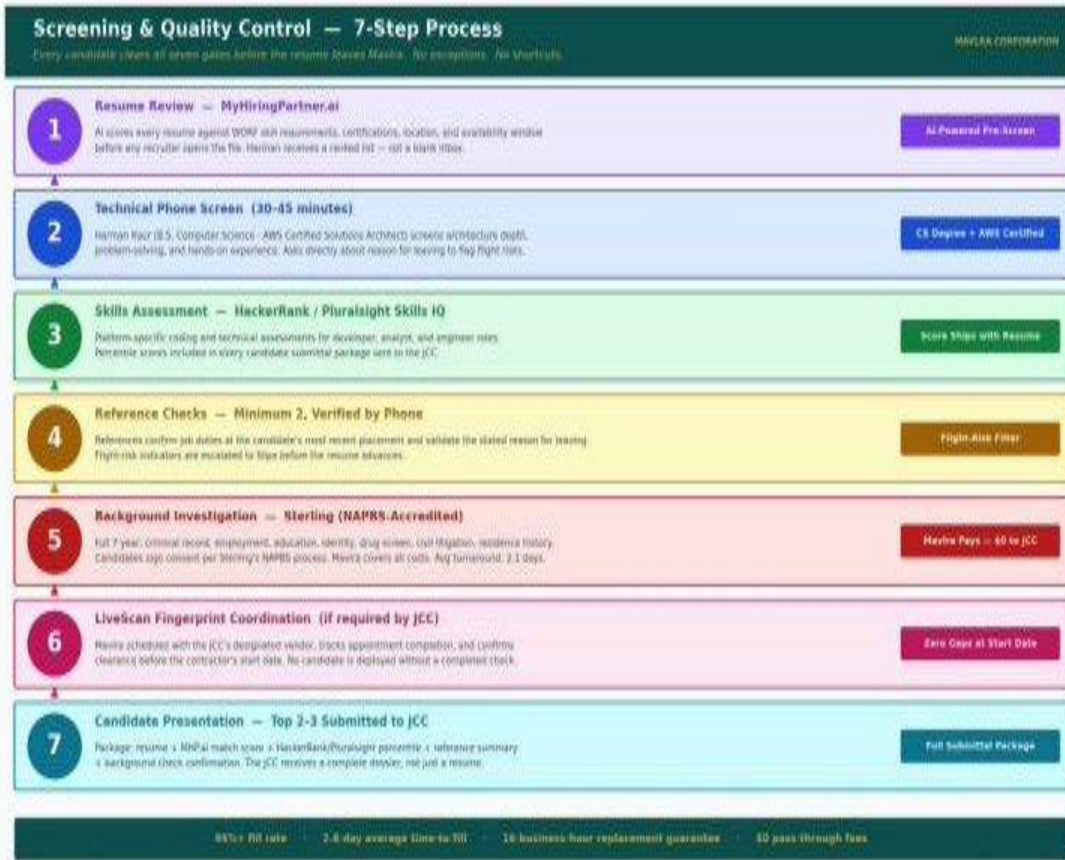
Screening & Quality Control — 7-Step Process

Every candidate clears all seven gates before the resume leaves Mavira. No exceptions. No shortcuts.

MAVLRA CORPORATION

1

Resume Review — MyHiringPartner.ai

AI scores every resume against WORF skill requirements, certifications, location, and availability window before any recruiter opens the file. Harman receives a ranked list — not a blank inbox.

AI-Powered Pre-Screen

2

Technical Phone Screen (30–45 minutes)

Harman Kaur (B.S. Computer Science · AWS Certified Solutions Architect) screens architecture depth, problem-solving, and hands-on experience. Asks directly about reason for leaving to flag flight risks.

CS Degree + AWS Certified

3

Skills Assessment — HackerRank / Pluralsight Skills IQ

Platform-specific coding and technical assessments for developer, analyst, and engineer roles. Percentile scores included in every candidate submittal package sent to the JCC.

Score Ships with Resume

4

Reference Checks — Minimum 2, Verified by Phone

References confirm job duties at the candidate's most recent placement and validate the stated reason for leaving. Flight-risk indicators are escalated to Stipa before the resume advances.

Flight-Risk Filter

5

Background Investigation — Sterling (NAPBS-Accredited)

Full 7 year: criminal record, employment, education, identity, drug screen, civil litigation, residence history. Candidates sign consent per Sterling's NAPBS process. Mavira covers all costs. Avg turnaround: 2-3 days.

Mavira Pays — $0 to JCC

6

LiveScan Fingerprint Coordination (if required by JCC)

Mavira schedules with the JCC's designated vendor, tracks appointment completion, and confirms clearance before the contractor's start date. No candidate is deployed without a completed check.

Zero Gaps at Start Date

7

Candidate Presentation — Top 2–3 Submitted to JCC

Package: resume + MHPai match score + HackerRank/Pluralsight percentile + reference summary + background check confirmation. The JCC receives a complete dossier, not just a resume.

Full Submittal Package

95%+ fill rate · 2–6 day average time-to-fill · 16 business hour replacement guarantee · $0 pass-through fees